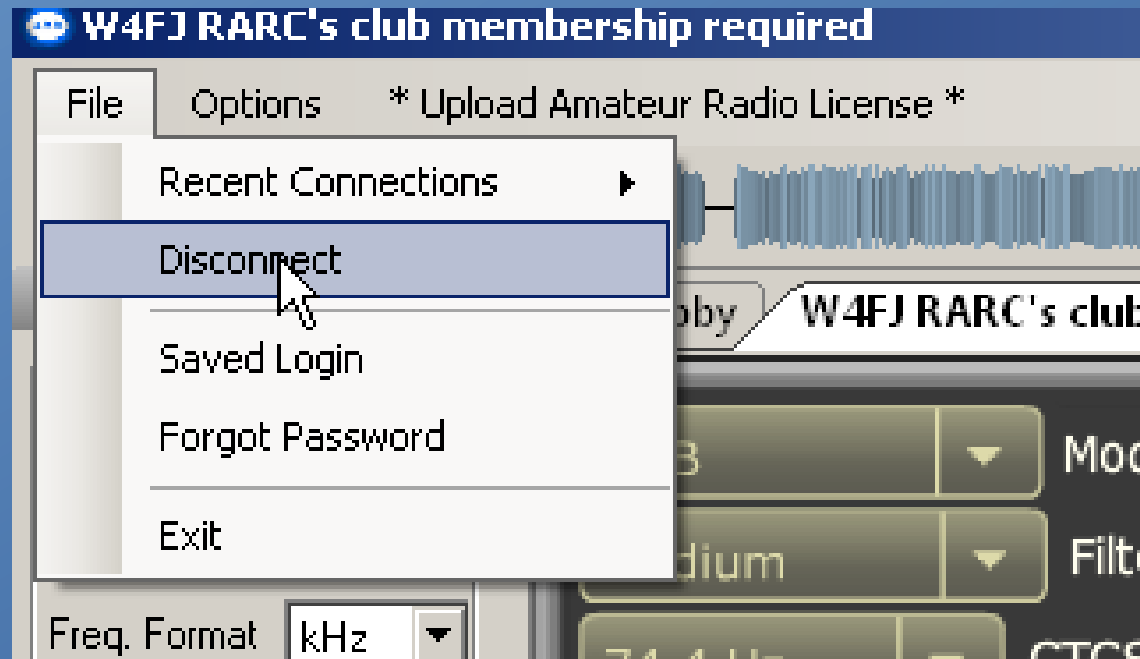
W4FJ RARC's club membership required

File Options * Upload Amateur Radio License *

Recent Connections
Disconnect
Saved Login
Forgot Password
Exit

bby W4FJ RARC's club

B Mod
dium Filt
CTCS

Freq. Format kHz